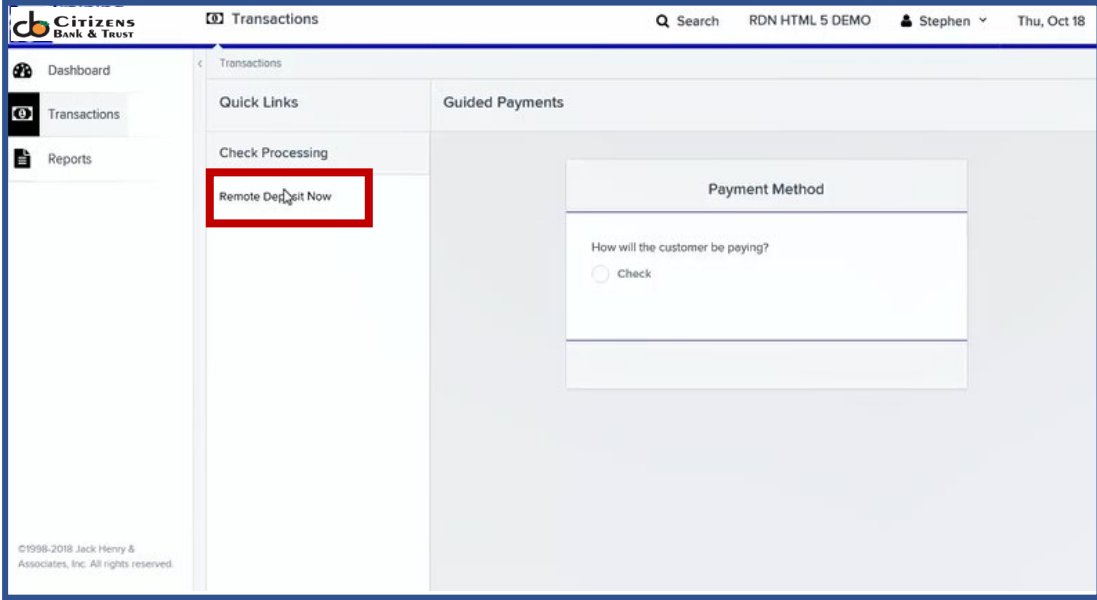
Citizens Bank & Trust

Transactions

Search

RDN HTML 5 DEMO

Stephen

Thu, Oct 18

Dashboard

Transactions

Reports

©1998-2018 Jack Henry & Associates, Inc. All rights reserved.

Transactions

Quick Links

Check Processing

Remote Deposit Now

Guided Payments

Payment Method

How will the customer be paying?

Check